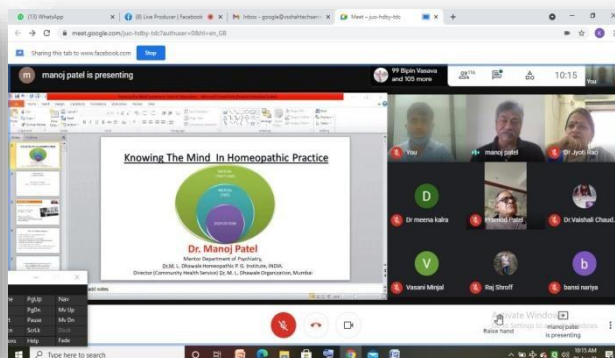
(13) WhatsApp
(8) Live Producer | Facebook
Inbox - google@oshahtechen...
Meet - juc-hdby-tdc

meet.google.com/juc-hdby-tdc?authuser=0&hl=en_GB

Sharing this tab to www.facebook.com
Stop

m manoj patel is presenting
99 Bipin Vasava and 105 more
110
10:15

Knowing The Mind In Homeopathic Practice

Dr. Manoj Patel
Mentor Department of Psychiatry,
Dr.M. L. Dhawale Homoeopathic P. G. Institute, INDIA.
Director (Community Health Services) Dr. M. L. Dhawale Organization, Mumbai

You
manoj patel
Dr. Jyoti Rao
D
Dr meena kalra
Pramod Patel
Dr.Vaishali Chaud...
V
Vasani Minjal
Raj Shroff
b
bansi nariya

PgUp
Nav
PgDn
Mv Up
Pause
Mv Dn
ScrLk
Dock
Help
Fade

Raise hand
manoj patel is presenting
Activate Windows
Go to Settings to activate Windows.

Type here to search
10:15 AM